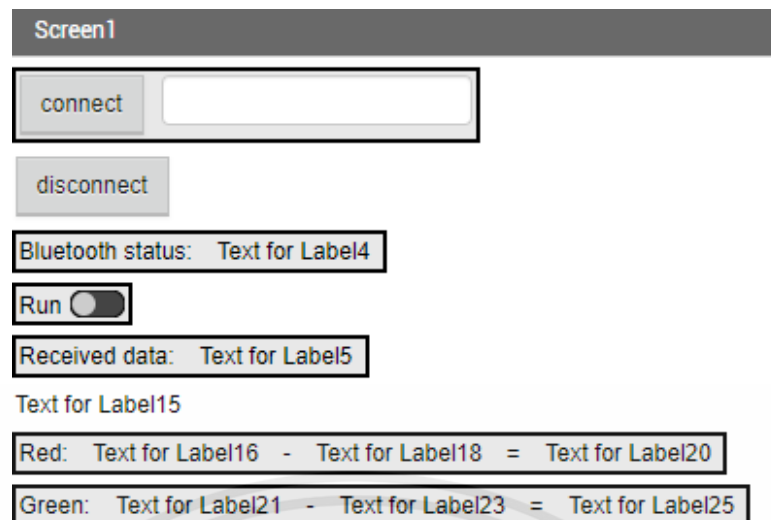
Screen1

connect

disconnect

Bluetooth status: Text for Label4

Run

Received data: Text for Label5

Text for Label15

Red: Text for Label16 - Text for Label18 = Text for Label20

Green: Text for Label21 - Text for Label23 = Text for Label25